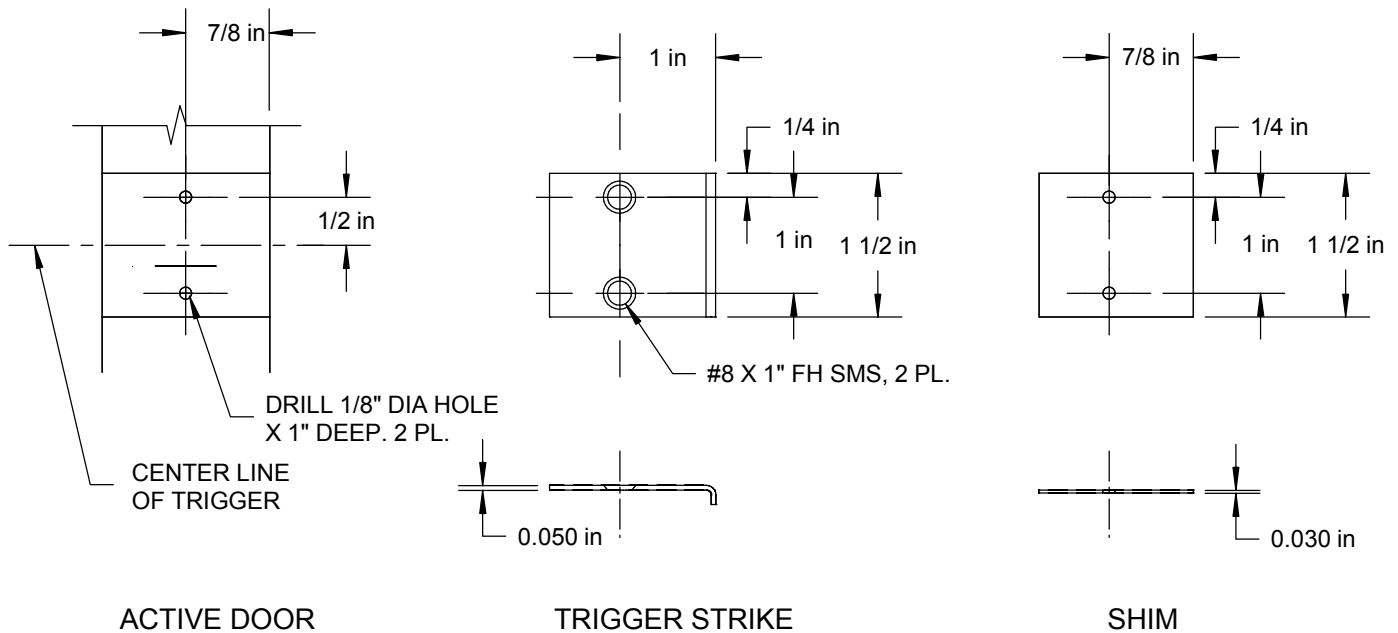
7/8 in

1/2 in

CENTER LINE OF TRIGGER

DRILL 1/8" DIA HOLE X 1" DEEP. 2 PL.

ACTIVE DOOR

1 in

1/4 in

1 in

1 1/2 in

#8 X 1" FH SMS, 2 PL.

0.050 in

TRIGGER STRIKE

7/8 in

1/4 in

1 in

1 1/2 in

0.030 in

SHIM